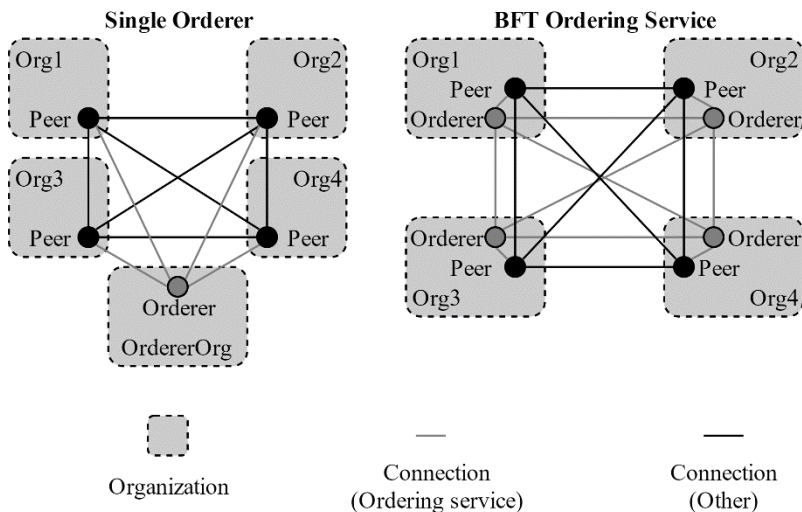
Single Orderer

Org1
Peer

Org2
Peer

Org3
Peer

Org4
Peer

Orderer
OrdererOrg

BFT Ordering Service

Org1
Peer
Orderer

Org2
Peer
Orderer

Orderer
Peer
Org3

Orderer
Peer
Org4

Organization

Connection
(Ordering service)

Connection
(Other)